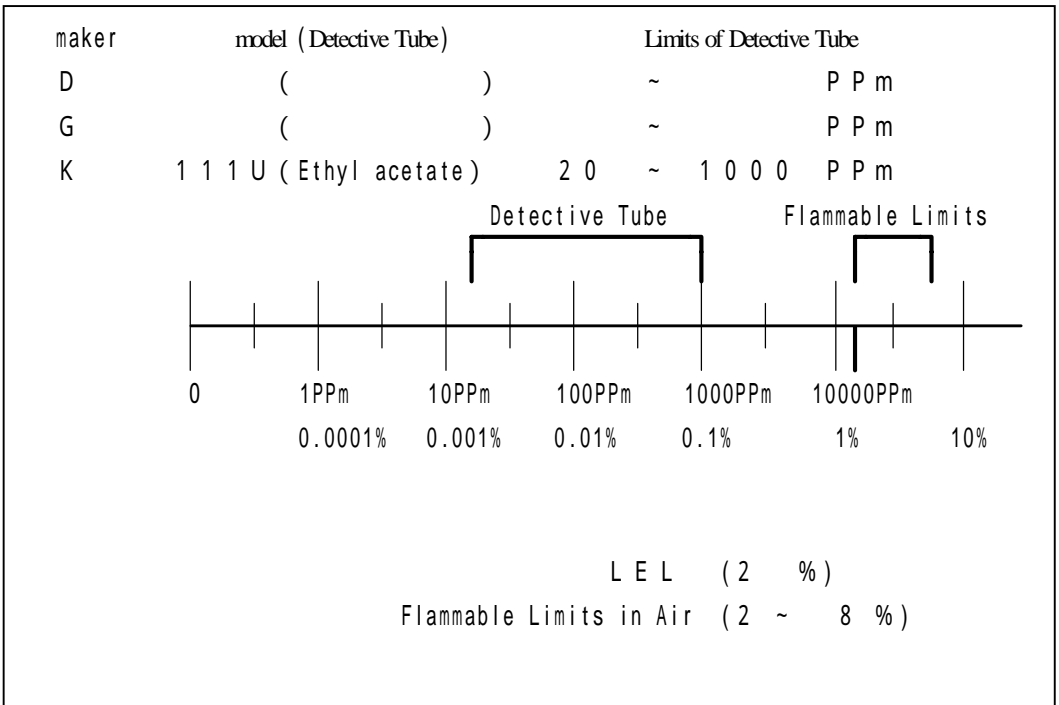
maker model (Detective Tube) Limits of Detective Tube

D ( ) ~ PPm

G ( ) ~ PPm

K 111U (Ethyl acetate) 20 ~ 1000 PPm

Detective Tube

Flammable Limits

0 1PPm 10PPm 100PPm 1000PPm 10000PPm

0.0001% 0.001% 0.01% 0.1% 1% 10%

LEL (2 %)

Flammable Limits in Air (2 ~ 8 %)